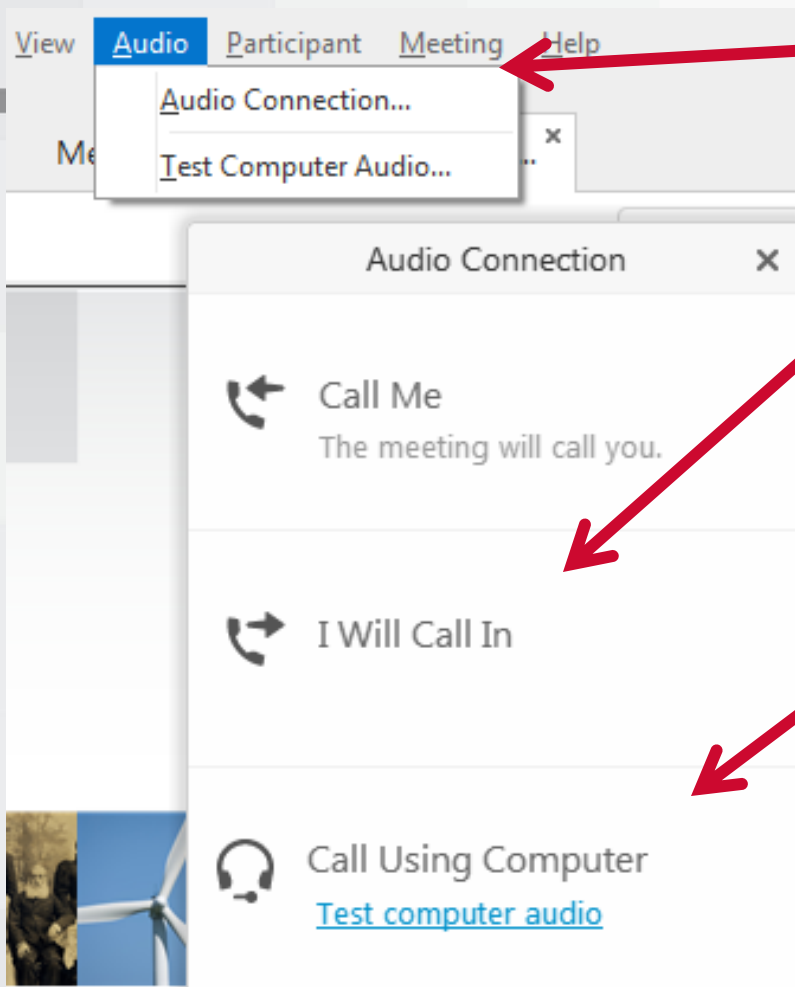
View Audio Participant Meeting Help

Audio Connection...

Test Computer Audio...

Me

×

Audio Connection ×

Call Me
The meeting will call you.

I Will Call In

Call Using Computer
Test computer audio